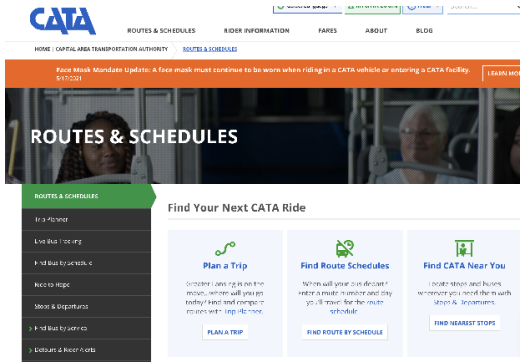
CATA

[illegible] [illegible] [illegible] Search...

ROUTES & SCHEDULES RIDER INFORMATION FARES ABOUT BLOG

HOME | CAPITAL AREA TRANSPORTATION AUTHORITY ROUTES & SCHEDULES

Face Mask Mandate Update: A face mask must continue to be worn when riding in a CATA vehicle or entering a CATA facility. 5/17/2021

LEARN MO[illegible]

ROUTES & SCHEDULES

ROUTES & SCHEDULES

Trip Planner

Live Bus Tracking

Find Bus by Schedule

Need to Ride

Stops & Departures

Find Bus by Vehicle

Detours & Rider Alerts

Find Your Next CATA Ride

Plan a Trip

Greater Lansing is on the move... where will you go today? Find and compare routes with Trip Planner.

PLAN A TRIP

Find Route Schedules

When will your bus depart? Enter a route number and day you'll travel for the route schedule.

FIND ROUTE BY SCHEDULE

Find CATA Near You

Locate stops and buses wherever you need them with Stops & Departures.

FIND NEAREST STOPS